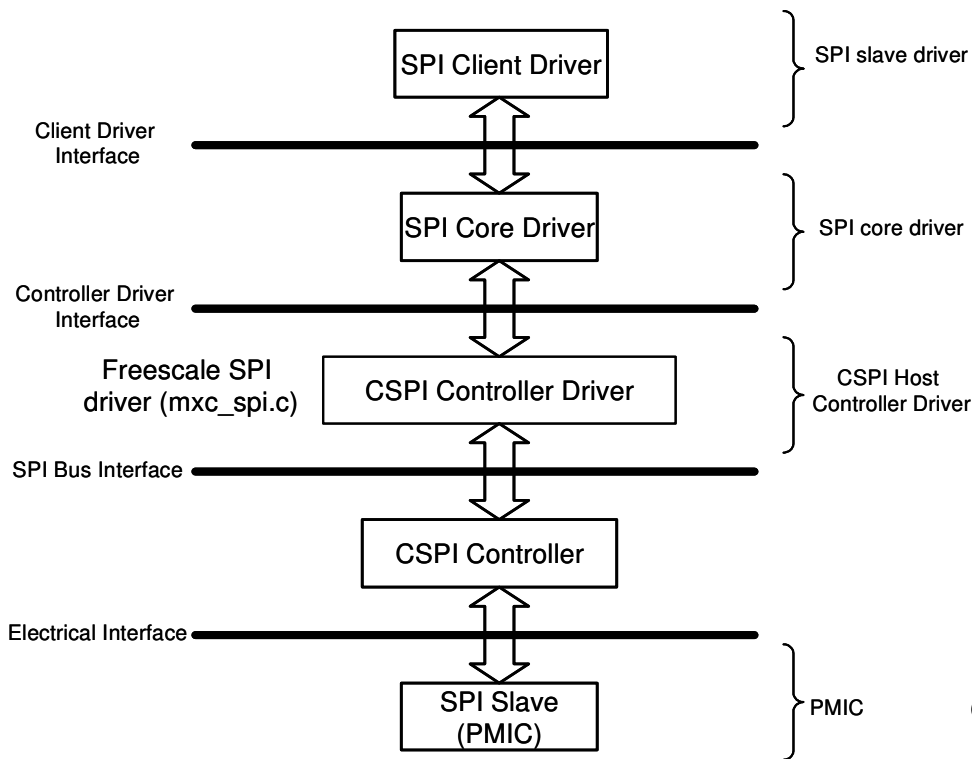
SPI Client Driver

SPI slave driver

Client Driver Interface

SPI Core Driver

SPI core driver

Controller Driver Interface

Freescale SPI driver (mxc_spi.c)

CSPI Controller Driver

CSPI Host Controller Driver

SPI Bus Interface

CSPI Controller

Electrical Interface

SPI Slave (PMIC)

PMIC